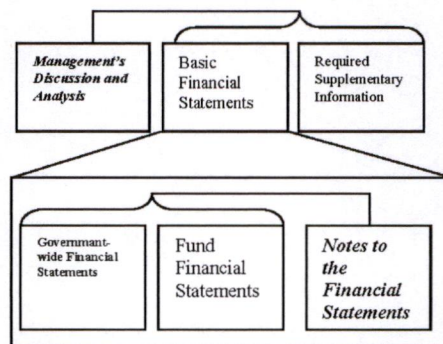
Management's Discussion and Analysis

Basic Financial Statements

Required Supplementary Information

Government-wide Financial Statements

Fund Financial Statements

Notes to the Financial Statements